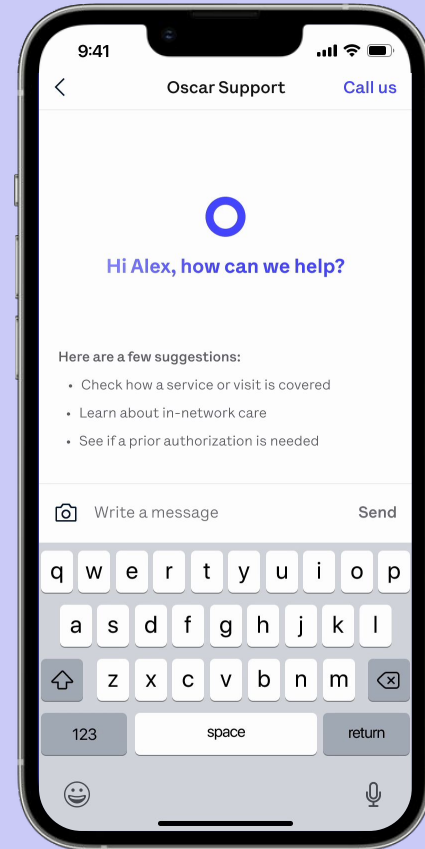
9:41

Oscar Support

Call us

Hi Alex, how can we help?

Here are a few suggestions:

- Check how a service or visit is covered
- Learn about in-network care
- See if a prior authorization is needed

Write a message

Send

q w e r t y u i o p

a s d f g h j k l

z x c v b n m

123

space

return